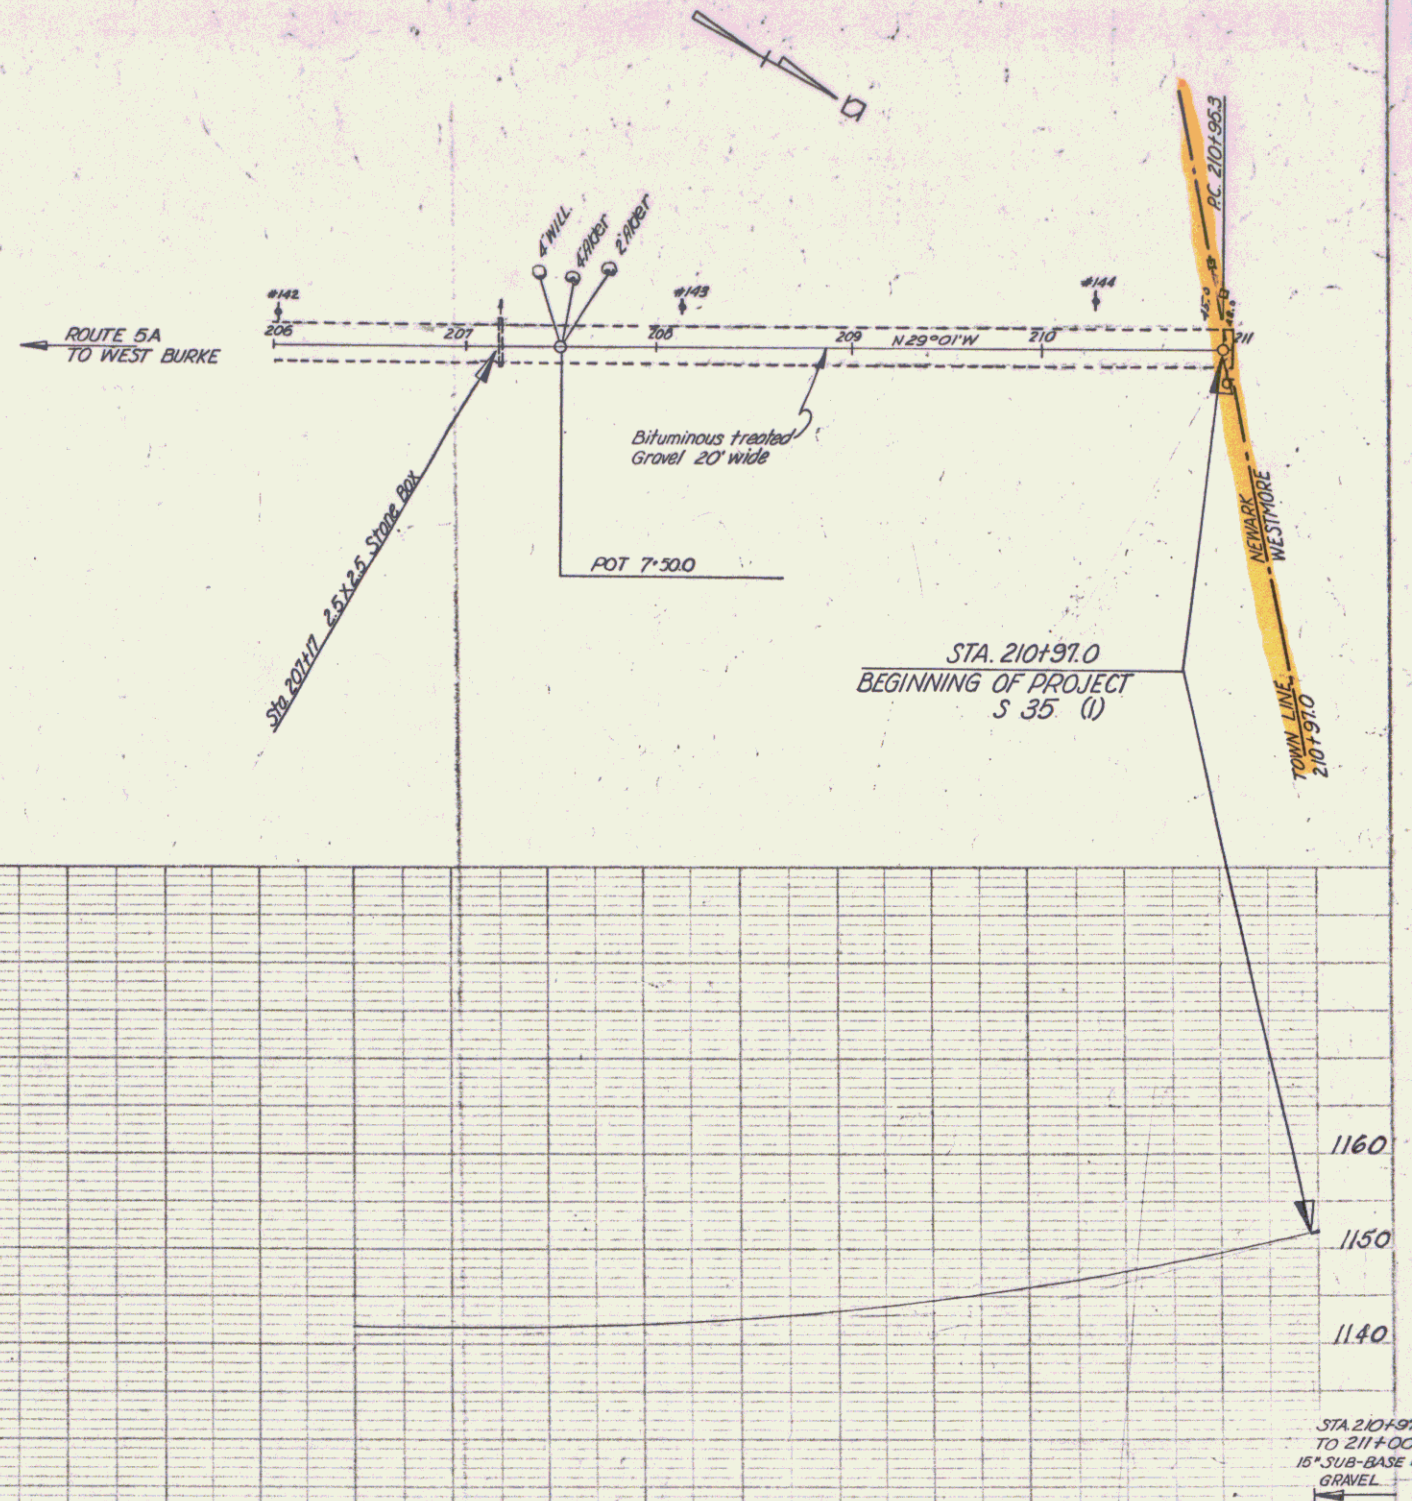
P.C. 210+95.3

4' WILL
4' Alder
2' Alder

#142
#143
#144

ROUTE 5A
TO WEST BURKE

206
207
208
209
N 29°01'W
210
211

45.0

Bituminous treated Gravel 20' wide

Sta 207+17 2.5X2.5 Stone Box

POT 7+50.0

NEWARK
WESTMORE

STA. 210+97.0
BEGINNING OF PROJECT
S 35 (1)

TOWN LINE
210+97.0

1160
1150
1140

STA. 210+9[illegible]
TO 211+00
15" SUB-BASE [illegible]
GRAVEL